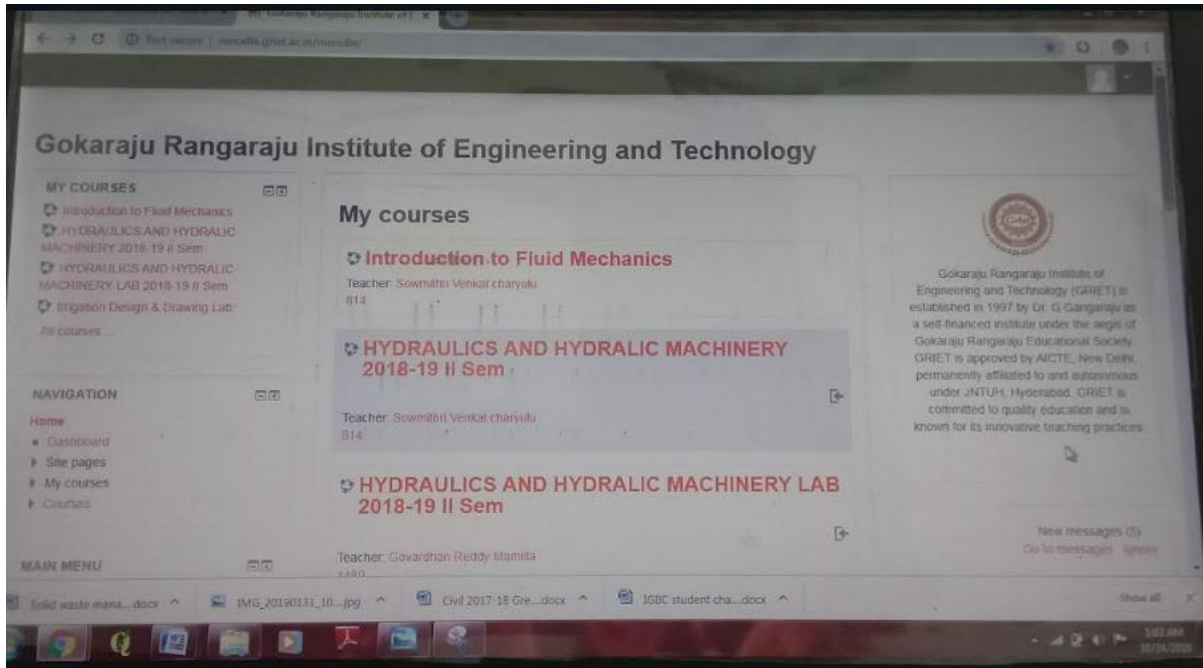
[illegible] Rangaraju Institute of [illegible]

Not secure | moodle.griet.ac.in/moodle/

Gokaraju Rangaraju Institute of Engineering and Technology

MY COURSES

Introduction to Fluid Mechanics

HYDRAULICS AND HYDRALIC MACHINERY 2018-19 II Sem

HYDRAULICS AND HYDRALIC MACHINERY LAB 2018-19 II Sem

Irrigation Design & Drawing Lab

All courses ...

NAVIGATION

Home

Dashboard

Site pages

My courses

Courses

MAIN MENU

My courses

Introduction to Fluid Mechanics

Teacher: Sowmithri Venkat charyulu

814

HYDRAULICS AND HYDRALIC MACHINERY 2018-19 II Sem

Teacher: Sowmithri Venkat charyulu

814

HYDRAULICS AND HYDRALIC MACHINERY LAB 2018-19 II Sem

Teacher: Govardhan Reddy Mamilla

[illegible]

Gokaraju Rangaraju Institute of Engineering and Technology (GRIET) is established in 1997 by Dr. G Gangaraju as a self-financed institute under the aegis of Gokaraju Rangaraju Educational Society. GRIET is approved by AICTE, New Delhi, permanently affiliated to and autonomous under JNTUH, Hyderabad. GRIET is committed to quality education and is known for its innovative teaching practices.

New messages (5)

Go to messages Ignore

Solid waste mana....docx

IMG_20190131_10....jpg

Civil 2017-18 Gre....docx

IGBC student cha....docx

Show all

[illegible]